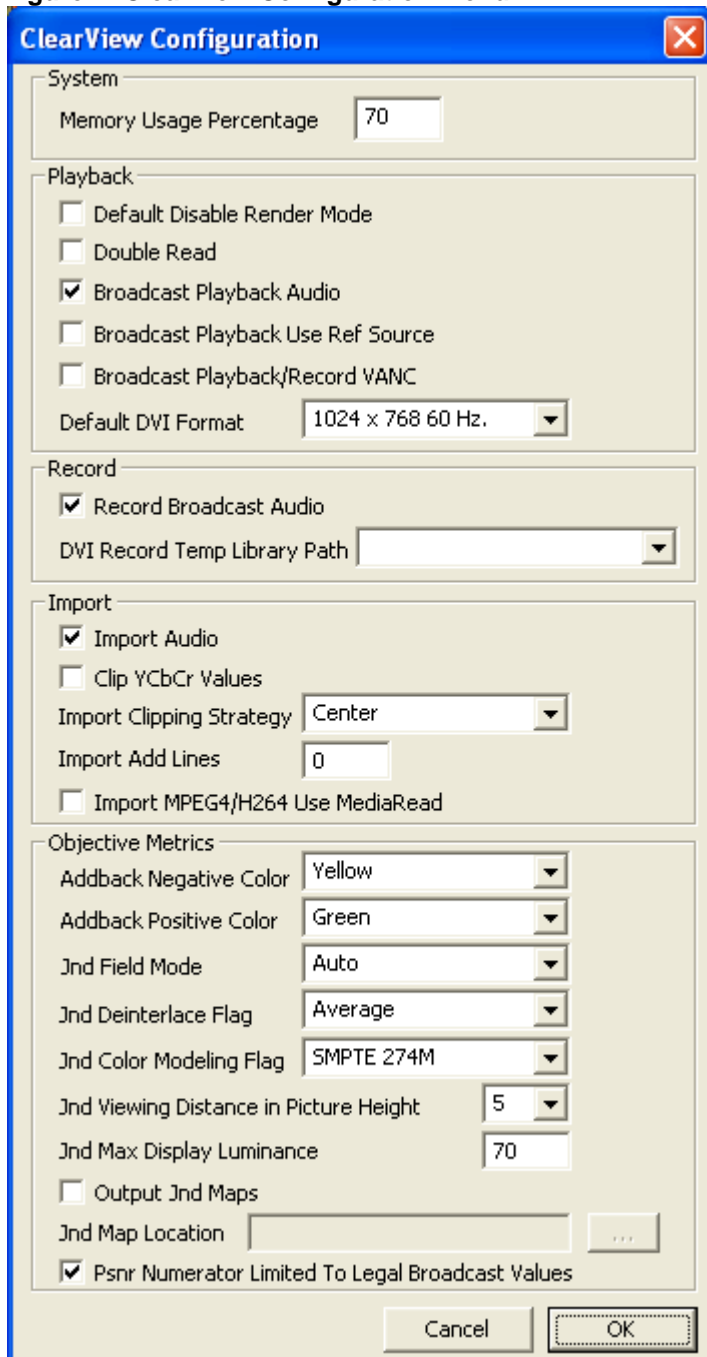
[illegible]

ClearView Configuration

System

Memory Usage Percentage 70

Playback

Default Disable Render Mode

Double Read

Broadcast Playback Audio

Broadcast Playback Use Ref Source

Broadcast Playback/Record VANC

Default DVI Format 1024 x 768 60 Hz.

Record

Record Broadcast Audio

DVI Record Temp Library Path

Import

Import Audio

Clip YCbCr Values

Import Clipping Strategy Center

Import Add Lines 0

Import MPEG4/H264 Use MediaRead

Objective Metrics

Addback Negative Color Yellow

Addback Positive Color Green

Jnd Field Mode Auto

Jnd Deinterlace Flag Average

Jnd Color Modeling Flag SMPTE 274M

Jnd Viewing Distance in Picture Height 5

Jnd Max Display Luminance 70

Output Jnd Maps

Jnd Map Location ...

Psnr Numerator Limited To Legal Broadcast Values

Cancel OK